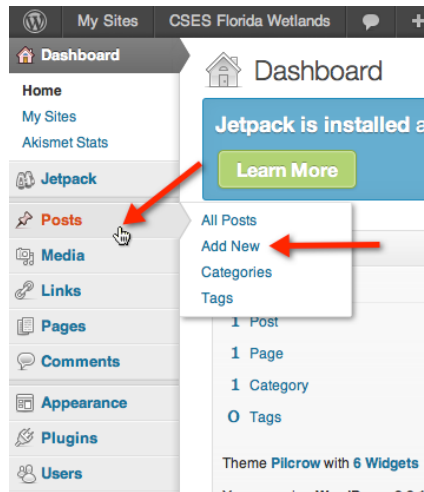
My Sites CSES Florida Wetlands +

Dashboard

Home
My Sites
Akismet Stats

Jetpack

Posts

Media

Links

Pages

Comments

Appearance

Plugins

Users

Dashboard

Jetpack is installed a

Learn More

All Posts
Add New
Categories
Tags

1 Post
1 Page
1 Category
0 Tags

Theme Pilcrow with 6 Widgets